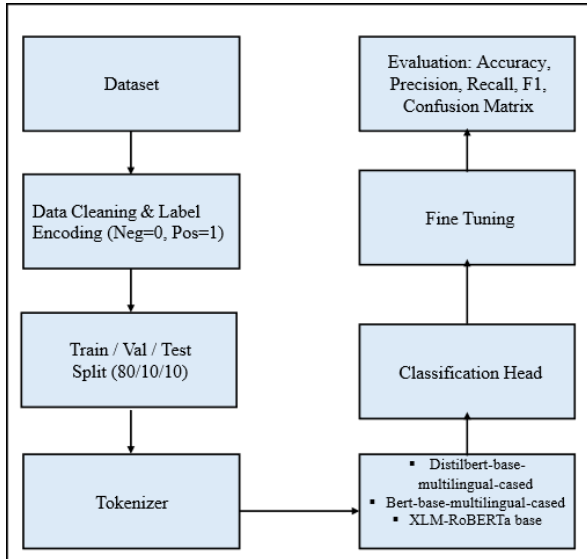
Dataset

Data Cleaning & Label Encoding (Neg=0, Pos=1)

Train / Val / Test Split (80/10/10)

Tokenizer

▪ Distilbert-base-multilingual-cased
▪ Bert-base-multilingual-cased
▪ XLM-RoBERTa base

Classification Head

Fine Tuning

Evaluation: Accuracy, Precision, Recall, F1, Confusion Matrix